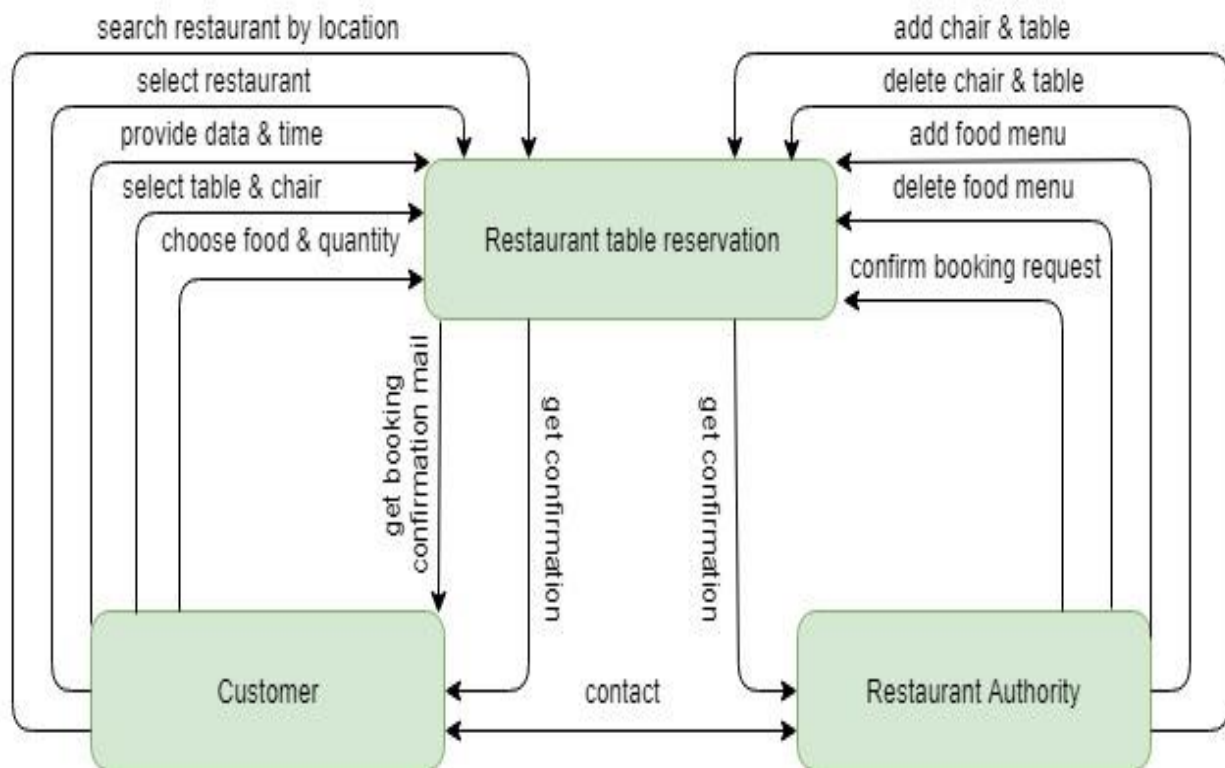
search restaurant by location
select restaurant
provide data & time
select table & chair
choose food & quantity

add chair & table
delete chair & table
add food menu
delete food menu
confirm booking request

Restaurant table reservation

get booking confirmation mail
get confirmation
get confirmation

Customer
contact
Restaurant Authority